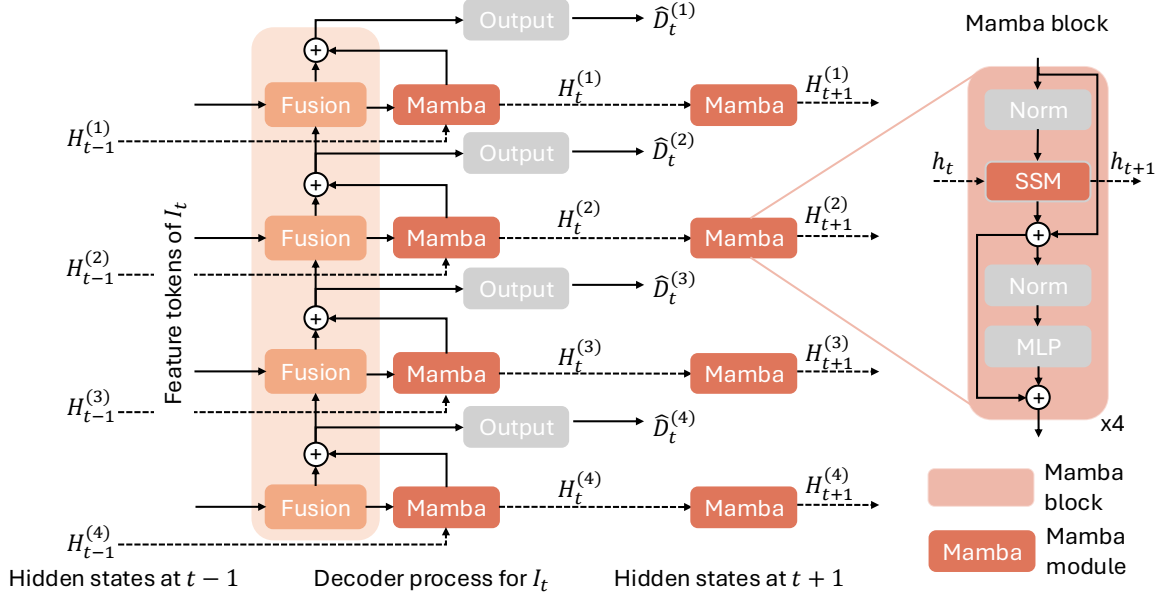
Output $\widehat{D}_t^{(1)}$

Mamba block

Fusion Mamba $H_t^{(1)}$ Mamba $H_{t+1}^{(1)}$

$H_{t-1}^{(1)}$

Output $\widehat{D}_t^{(2)}$

Norm

$h_t$ SSM $h_{t+1}$

Feature tokens of $I_t$

Fusion Mamba $H_t^{(2)}$ Mamba $H_{t+1}^{(2)}$

$H_{t-1}^{(2)}$

Output $\widehat{D}_t^{(3)}$

Norm

MLP

Fusion Mamba $H_t^{(3)}$ Mamba $H_{t+1}^{(3)}$

$H_{t-1}^{(3)}$

Output $\widehat{D}_t^{(4)}$

x4

Fusion Mamba $H_t^{(4)}$ Mamba $H_{t+1}^{(4)}$

Mamba block

$H_{t-1}^{(4)}$

Mamba Mamba module

Hidden states at $t-1$ Decoder process for $I_t$ Hidden states at $t+1$